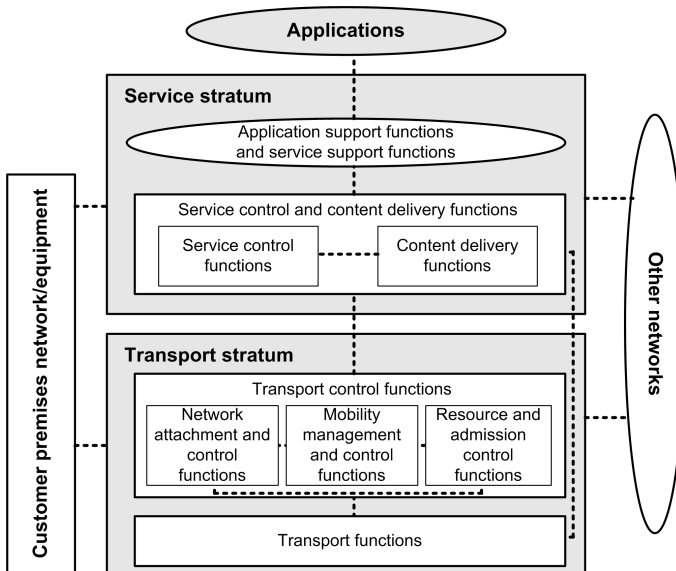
Applications

Service stratum

Application support functions and service support functions

Service control and content delivery functions

Service control functions

Content delivery functions

Transport stratum

Transport control functions

Network attachment and control functions

Mobility management and control functions

Resource and admission control functions

Transport functions

Customer premises network/equipment

Other networks